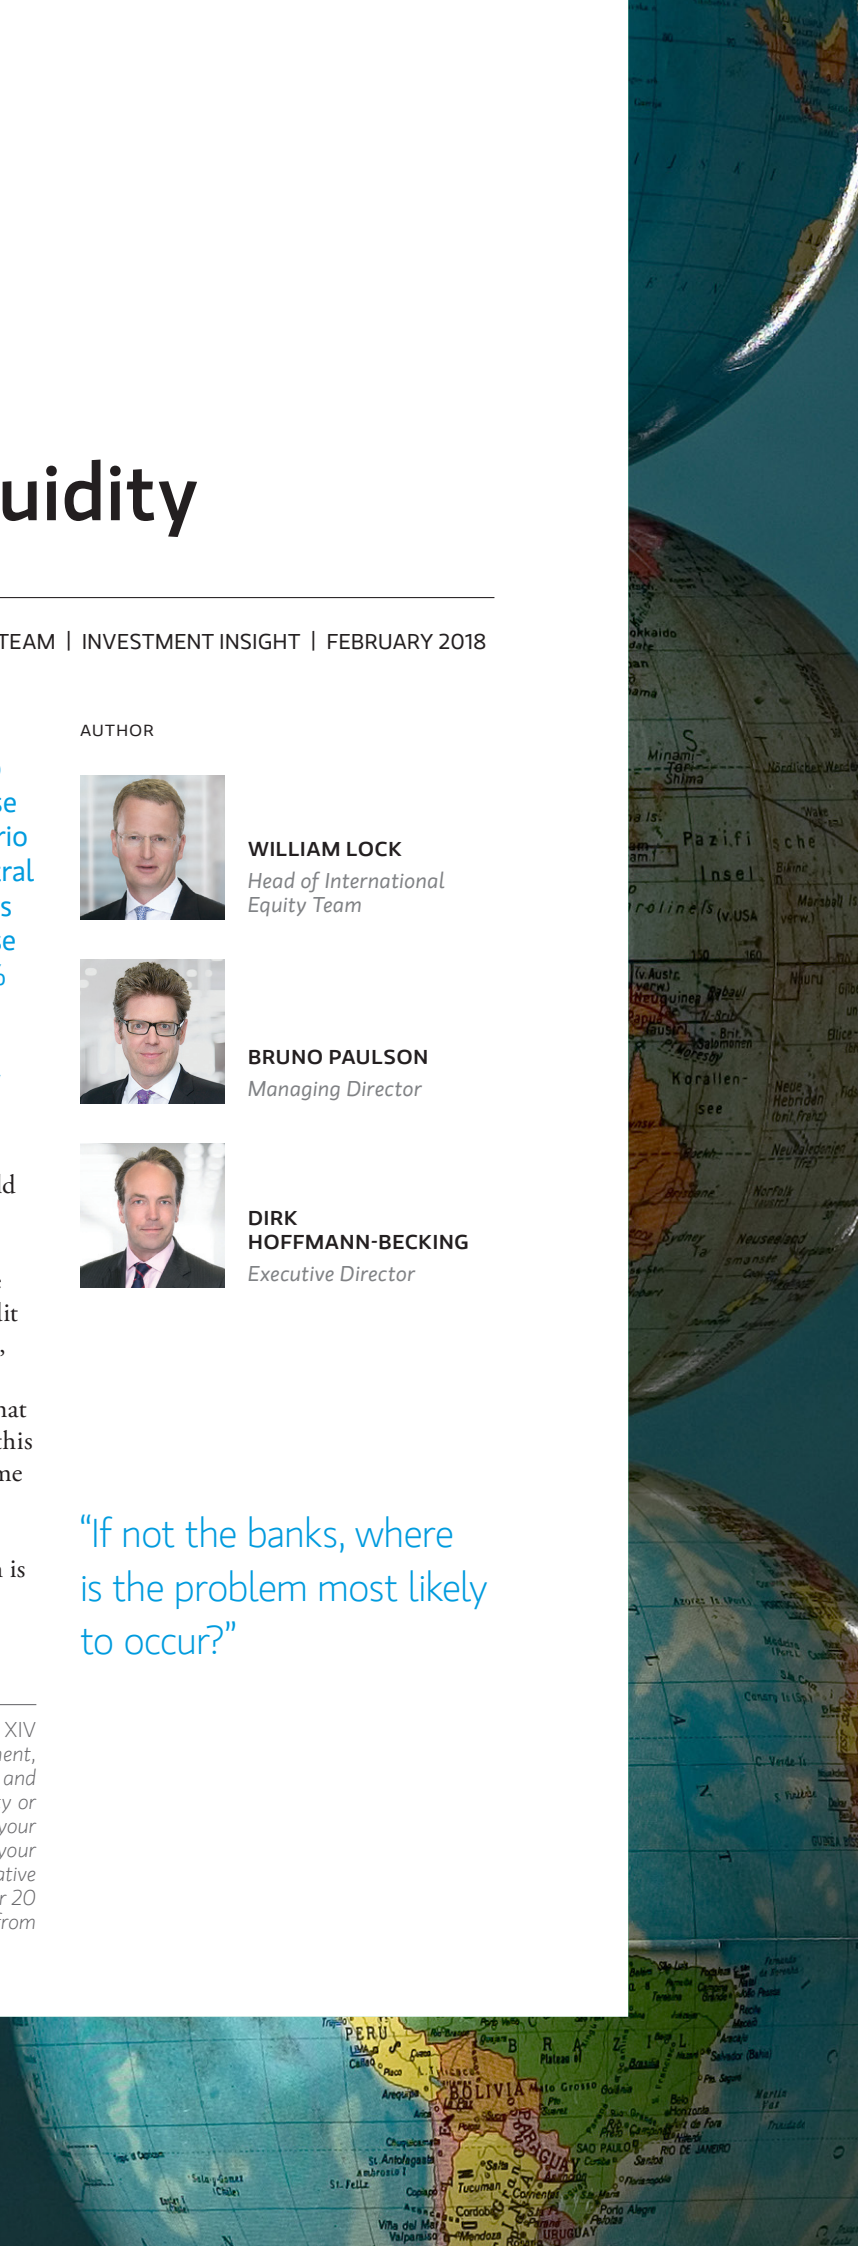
uidity

TEAM | INVESTMENT INSIGHT | FEBRUARY 2018

AUTHOR

WILLIAM LOCK
Head of International Equity Team

BRUNO PAULSON
Managing Director

DIRK HOFFMANN-BECKING
Executive Director

“If not the banks, where is the problem most likely to occur?”